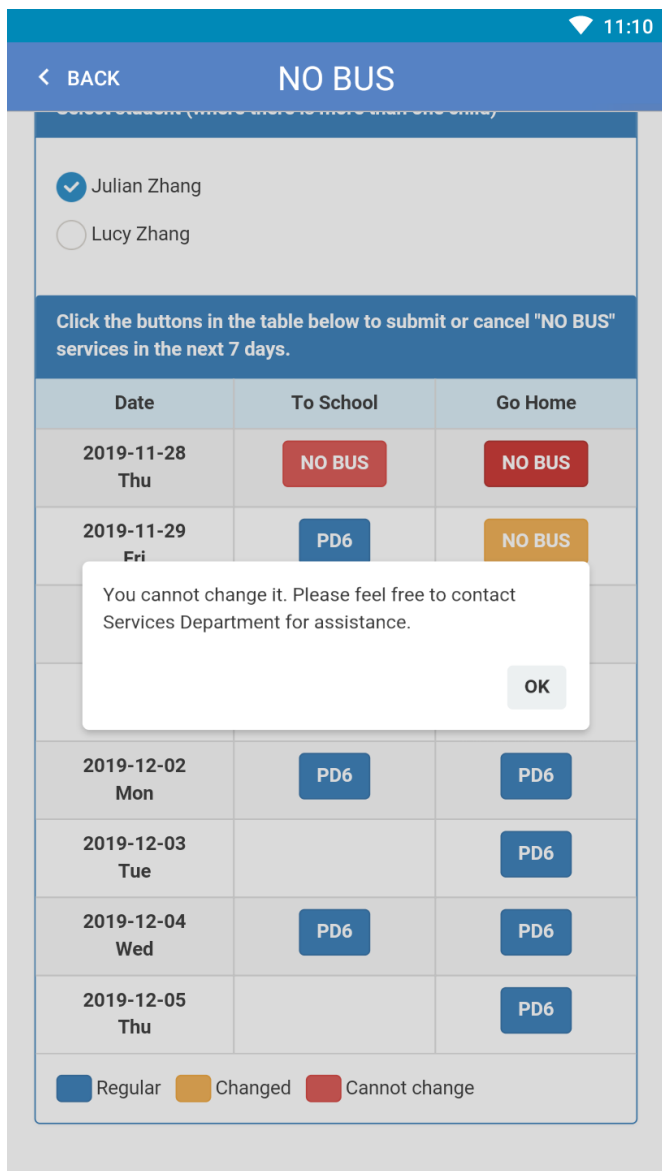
11:10

BACK NO BUS

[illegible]

Julian Zhang
Lucy Zhang

Click the buttons in the table below to submit or cancel "NO BUS" services in the next 7 days.

| Date | To School | Go Home |
|---|---|---|
| 2019-11-28 Thu | NO BUS | NO BUS |
| 2019-11-29 Fri | PD6 | NO BUS |
| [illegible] | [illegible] | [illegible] |
| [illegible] | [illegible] | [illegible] |
| 2019-12-02 Mon | PD6 | PD6 |
| 2019-12-03 Tue | | PD6 |
| 2019-12-04 Wed | PD6 | PD6 |
| 2019-12-05 Thu | | PD6 |

You cannot change it. Please feel free to contact Services Department for assistance.

OK

Regular Changed Cannot change